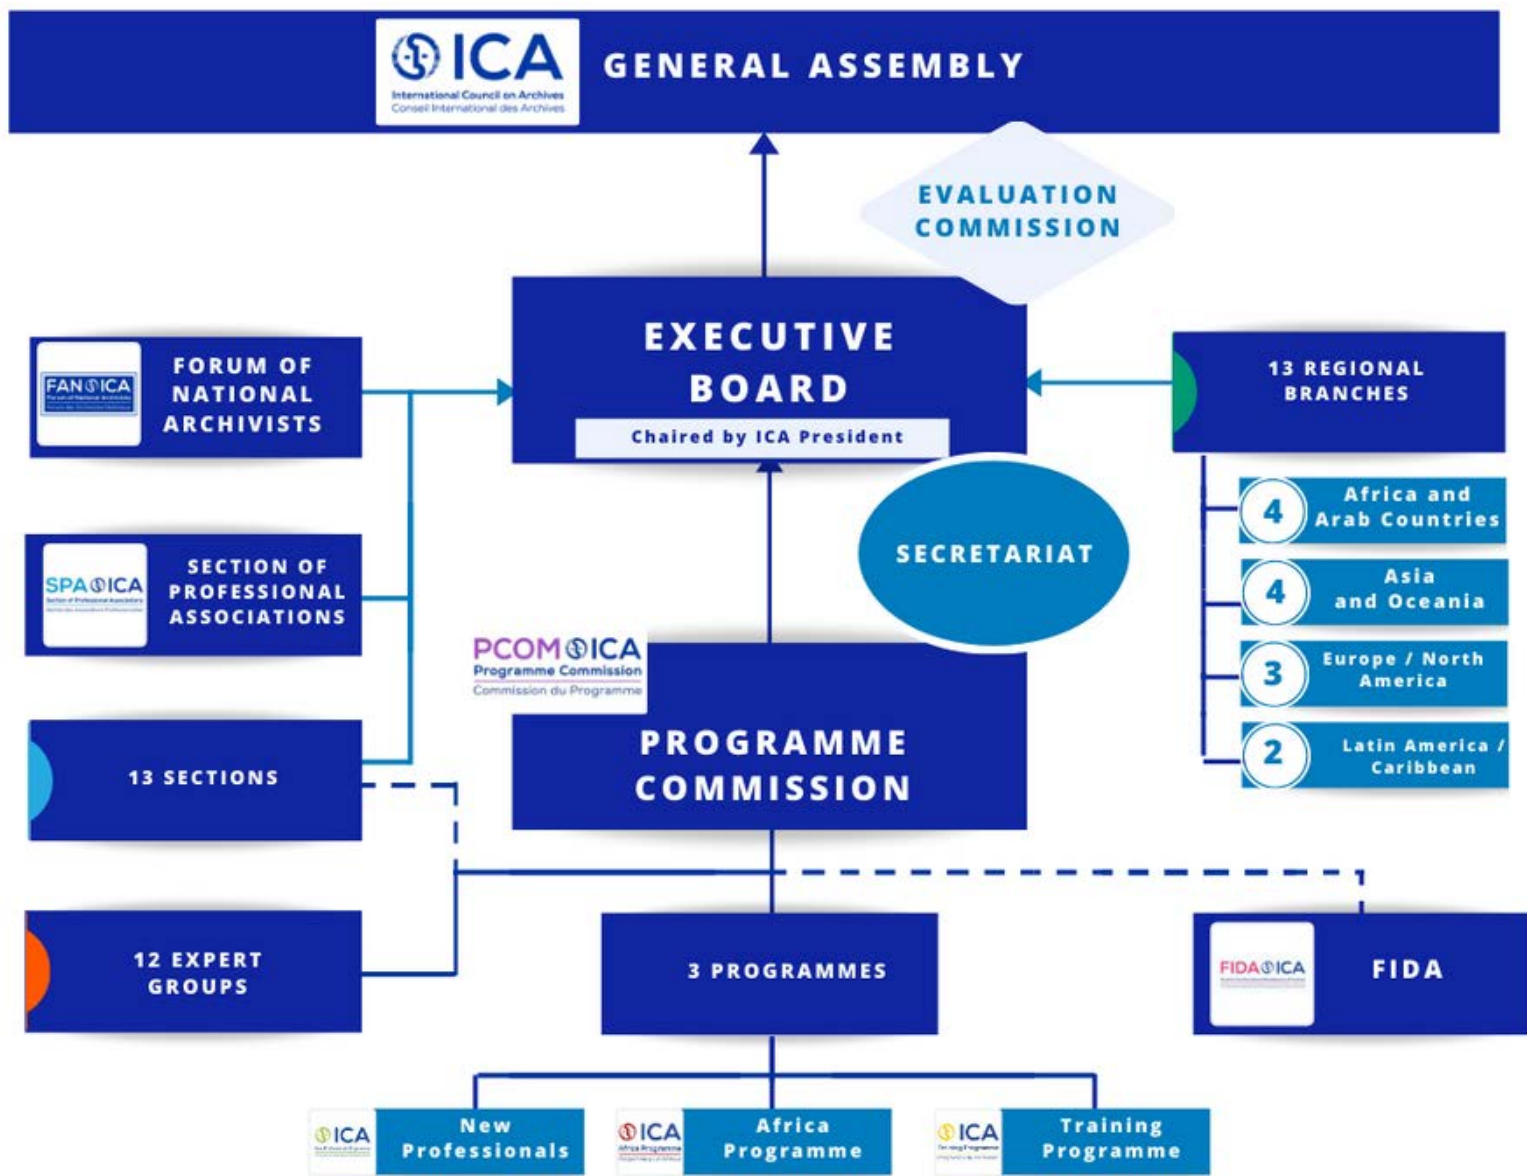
ICA
International Council on Archives
Conseil International des Archives

GENERAL ASSEMBLY

EVALUATION COMMISSION

FAN ICA
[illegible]

FORUM OF NATIONAL ARCHIVISTS

EXECUTIVE BOARD
Chaired by ICA President

13 REGIONAL BRANCHES

4 Africa and Arab Countries

4 Asia and Oceania

3 Europe / North America

2 Latin America / Caribbean

SPA ICA
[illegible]

SECTION OF PROFESSIONAL ASSOCIATIONS

SECRETARIAT

PCOM ICA
Programme Commission
Commission du Programme

PROGRAMME COMMISSION

13 SECTIONS

12 EXPERT GROUPS

3 PROGRAMMES

FIDA ICA

FIDA

ICA
New Professionals

ICA
Africa Programme

ICA
Training Programme